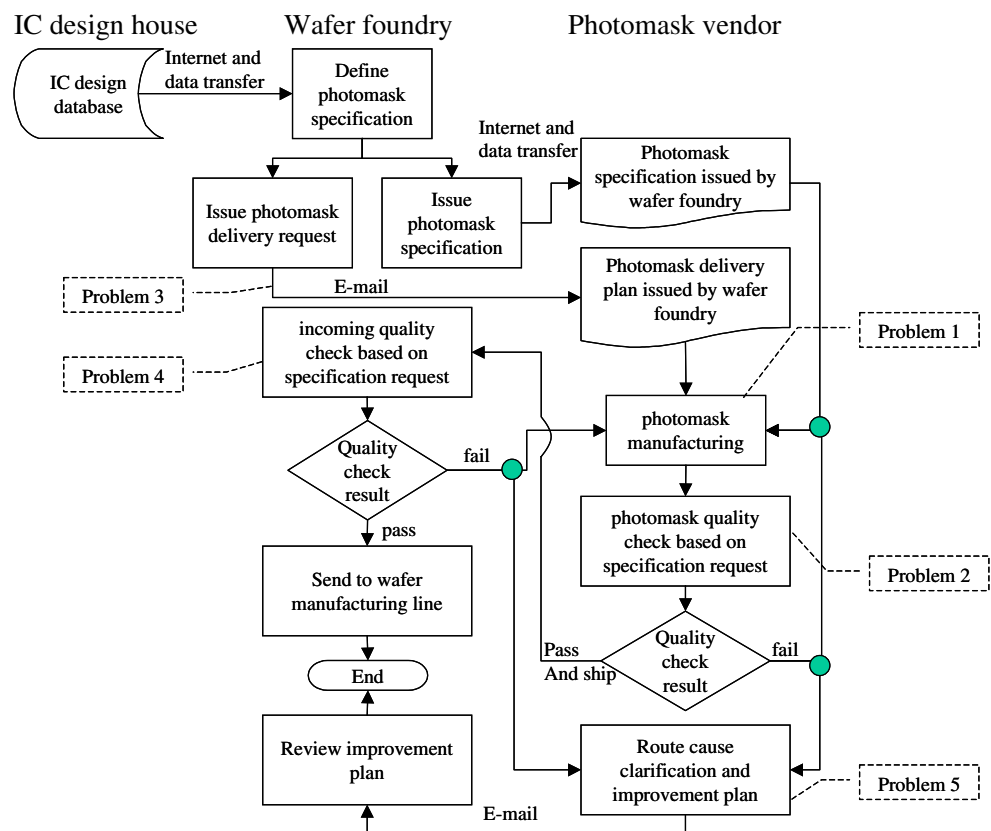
IC design house

Wafer foundry

Photomask vendor

IC design database

Internet and data transfer

Define photomask specification

Internet and data transfer

Photomask specification issued by wafer foundry

Issue photomask delivery request

Issue photomask specification

Problem 3

E-mail

Photomask delivery plan issued by wafer foundry

incoming quality check based on specification request

Problem 1

Problem 4

photomask manufacturing

Quality check result

fail

pass

photomask quality check based on specification request

Problem 2

Send to wafer manufacturing line

Pass And ship

Quality check result

fail

End

Review improvement plan

Route cause clarification and improvement plan

Problem 5

E-mail